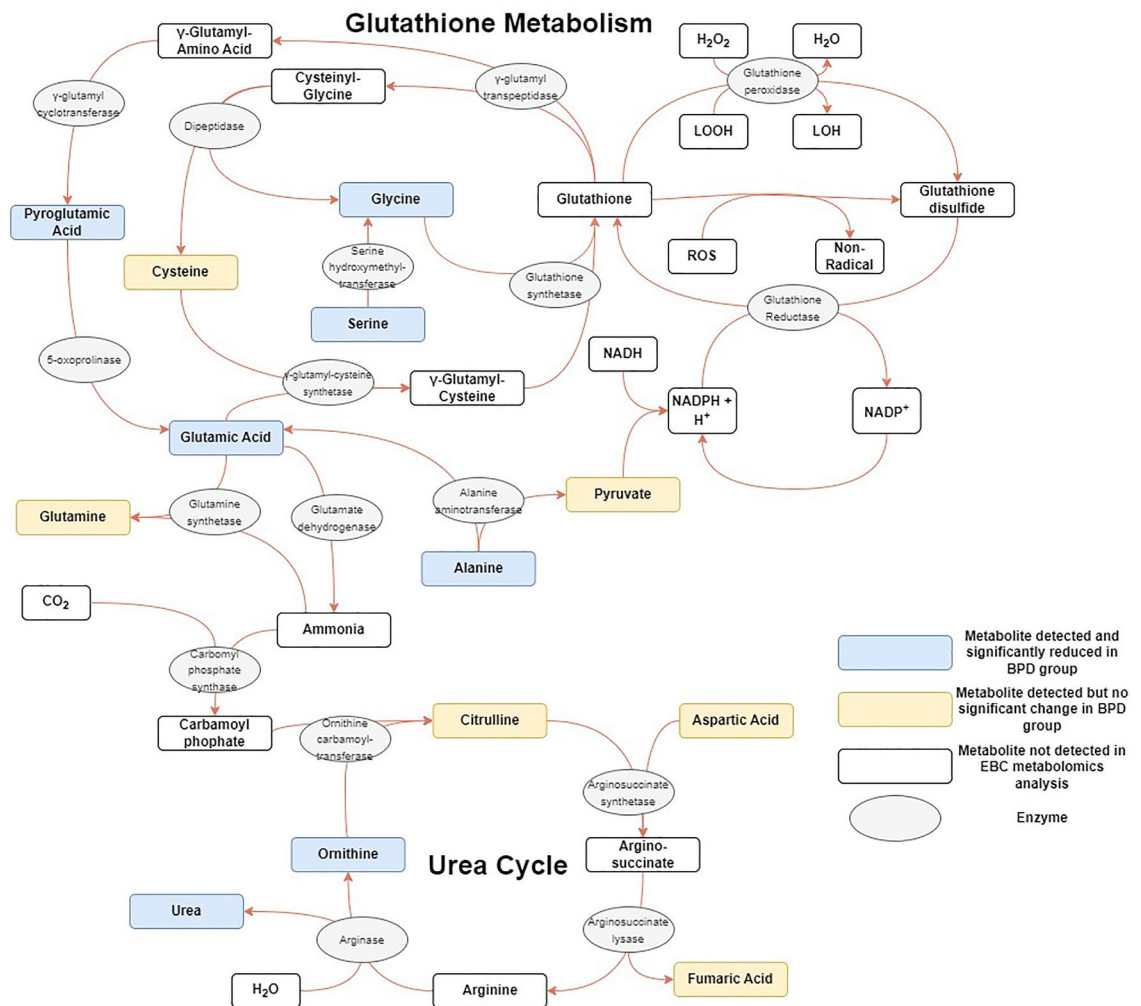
Glutathione Metabolism

γ-Glutamyl-Amino Acid

γ-glutamyl cyclotransferase

Cysteinyl-Glycine

γ-glutamyl transpeptidase

$H_2O_2$

$H_2O$

Glutathione peroxidase

LOOH

LOH

Dipeptidase

Glycine

Glutathione

Glutathione disulfide

Pyroglutamic Acid

Cysteine

Serine hydroxymethyl-transferase

ROS

Non-Radical

Glutathione synthetase

Serine

Glutathione Reductase

5-oxoprolinase

NADH

γ-glutamyl-cysteine synthetase

γ-Glutamyl-Cysteine

NADPH + H⁺

NADP⁺

Glutamic Acid

Alanine aminotransferase

Pyruvate

Glutamine

Glutamine synthetase

Glutamate dehydrogenase

Alanine

$CO_2$

Ammonia

Carbomyl phosphate synthase

Metabolite detected and significantly reduced in BPD group

Metabolite detected but no significant change in BPD group

Metabolite not detected in EBC metabolomics analysis

Enzyme

Carbamoyl phophate

Ornithine carbamoyl-transferase

Citrulline

Aspartic Acid

Argininosuccinate synthetase

Ornithine

Urea Cycle

Argino-succinate

Urea

Arginase

Arginosuccinate lysase

$H_2O$

Arginine

Fumaric Acid